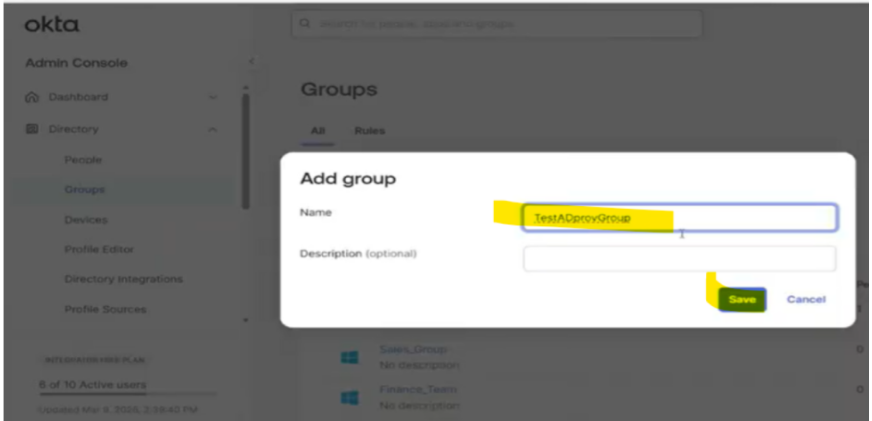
okta

Search for people, apps and groups

Admin Console

Dashboard

Directory

People

Groups

Devices

Profile Editor

Directory Integrations

Profile Sources

INTEGRATOR FREE PLAN

6 of 10 Active users

Updated Mar 4, 2025, 2:58:40 PM

Groups

All

Rules

Add group

Name

TestADprovGroup

Description (optional)

Save

Cancel

Sales_Group

No description

0

Finance_Team

No description

0